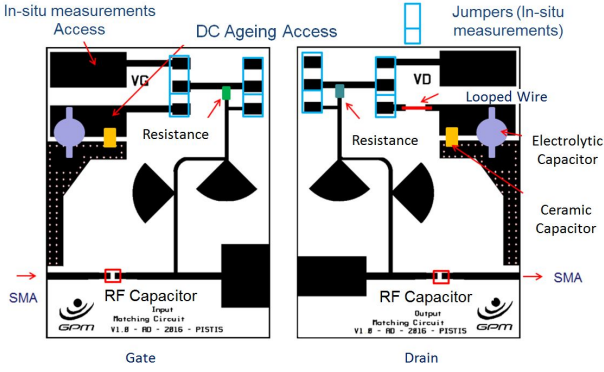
In-situ measurements Access

DC Ageing Access

Jumpers (In-situ measurements)

VG

VD

Looped Wire

Resistance

Resistance

Electrolytic Capacitor

Ceramic Capacitor

SMA

SMA

RF Capacitor

Input Matching Circuit V1.0 - AD - 2016 - PISTIS

GPM

RF Capacitor

Output Matching Circuit V1.0 - AD - 2016 - PISTIS

GPM

Gate

Drain